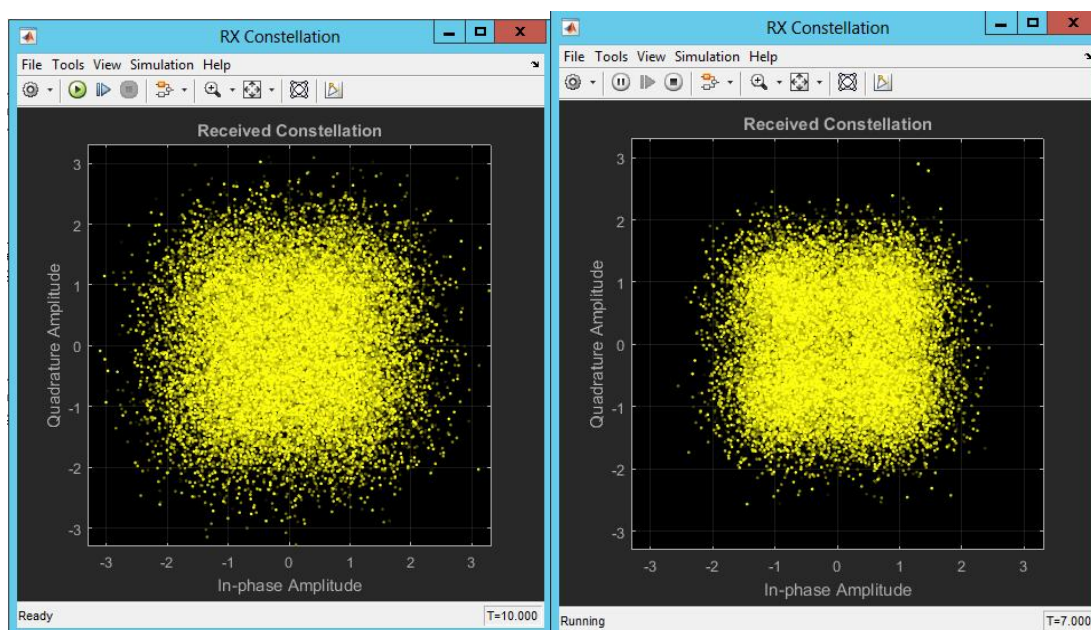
RX Constellation

File Tools View Simulation Help

Received Constellation

Quadrature Amplitude

3
2
1
0
-1
-2
-3

-3 -2 -1 0 1 2 3

In-phase Amplitude

Ready

T=10.000

RX Constellation

File Tools View Simulation Help

Received Constellation

Quadrature Amplitude

3
2
1
0
-1
-2
-3

-3 -2 -1 0 1 2 3

In-phase Amplitude

Running

T=7.000